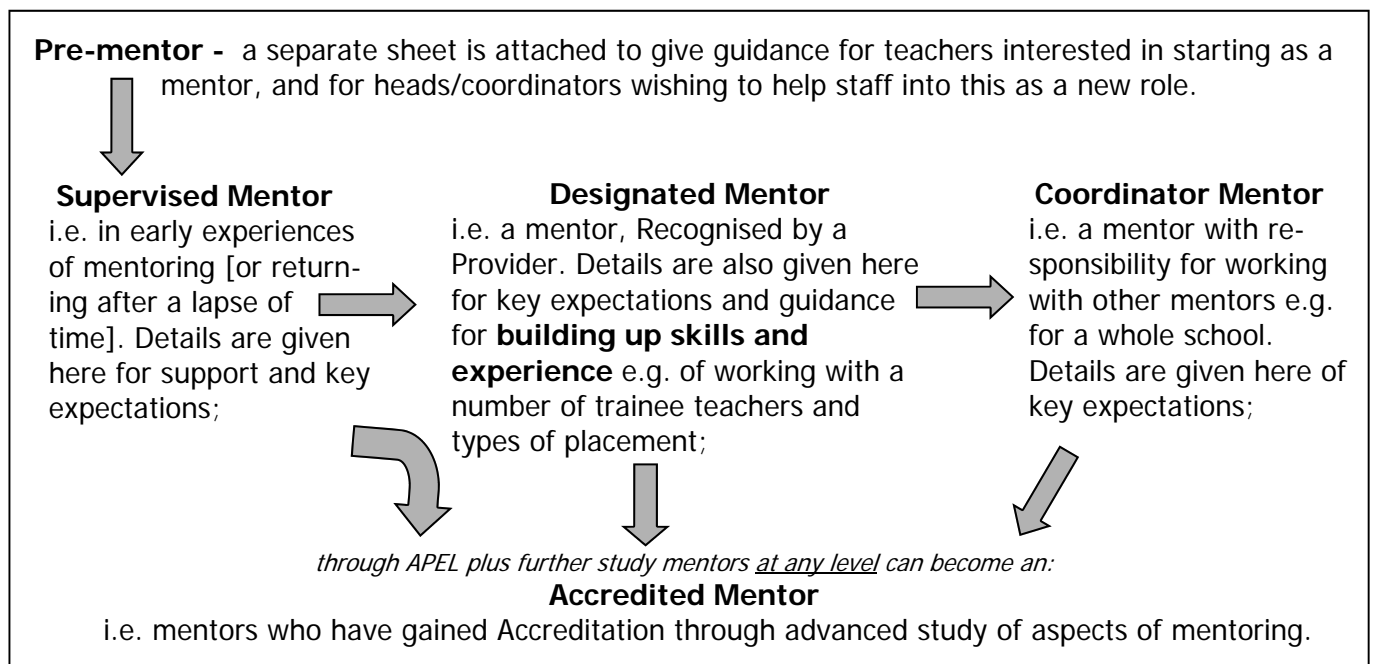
**Pre-mentor -** a separate sheet is attached to give guidance for teachers interested in starting as a mentor, and for heads/coordinators wishing to help staff into this as a new role.

**Supervised Mentor**
i.e. in early experiences of mentoring [or returning after a lapse of time]. Details are given here for support and key expectations;

**Designated Mentor**
i.e. a mentor, Recognised by a Provider. Details are also given here for key expectations and guidance for **building up skills and experience** e.g. of working with a number of trainee teachers and types of placement;

**Coordinator Mentor**
i.e. a mentor with responsibility for working with other mentors e.g. for a whole school. Details are given here of key expectations;

*through APEL plus further study mentors at any level can become an:*

**Accredited Mentor**
i.e. mentors who have gained Accreditation through advanced study of aspects of mentoring.